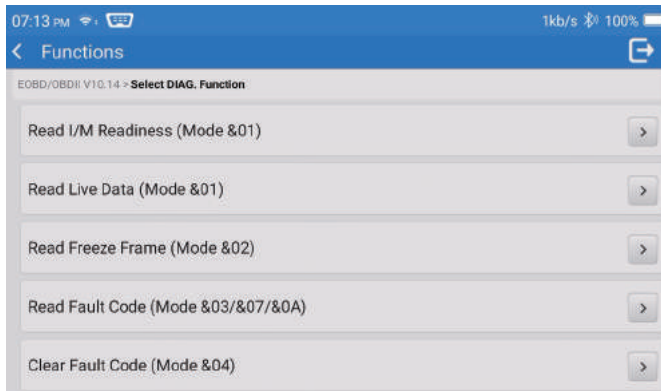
07:13 PM

1kb/s 100%

Functions

EOBD/OBDII V10.14 > Select DIAG. Function

Read I/M Readiness (Mode &01)

Read Live Data (Mode &01)

Read Freeze Frame (Mode &02)

Read Fault Code (Mode &03/&07/&0A)

Clear Fault Code (Mode &04)